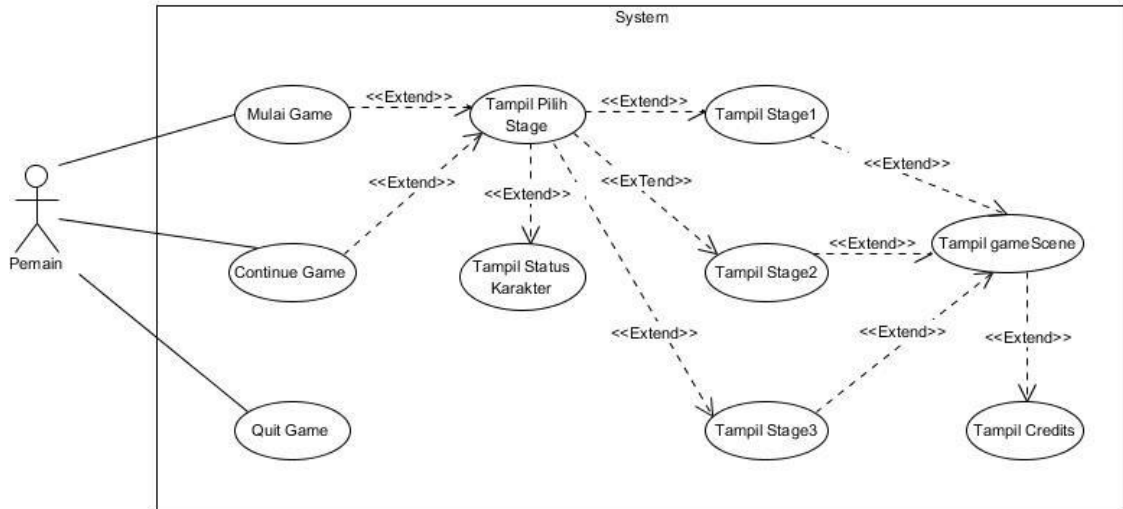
System

Pemain

Mulai Game

<<Extend>>

Tampil Pilih Stage

<<Extend>>

Tampil Stage1

<<Extend>>

<<Extend>>

<<Extend>>

<<ExTend>>

Continue Game

Tampil Status Karakter

Tampil Stage2

<<Extend>>

Tampil gameScene

<<Extend>>

<<Extend>>

<<Extend>>

Quit Game

Tampil Stage3

Tampil Credits